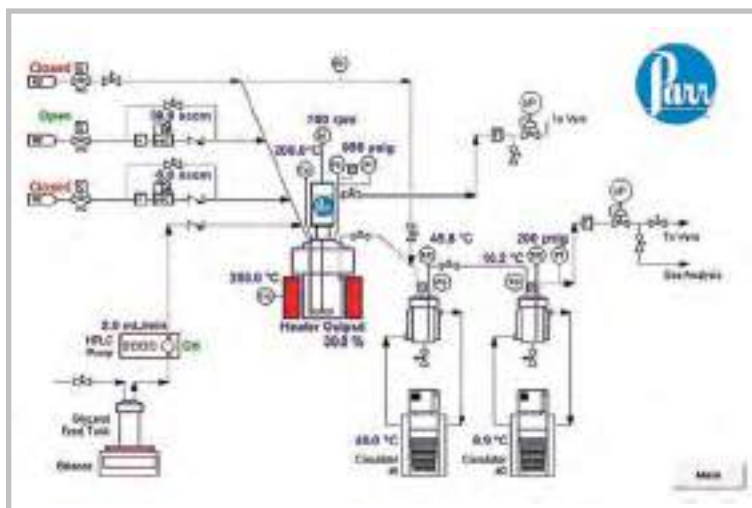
Closed

Open

Closed

38.9 sccm

0.0 sccm

700 rpm

200.0 °C

500 psig

To Vent

Parr

To Vent

Gas Analysis

48.8 °C

200 psig

10.2 °C

250.0 °C

Heater Output
30.0 %

2.0 mL/min
HPLC
Pump

Off

Stirred
Feed Tank

Balance

48.0 °C
Circulator

0.0 °C
Circulator

Main